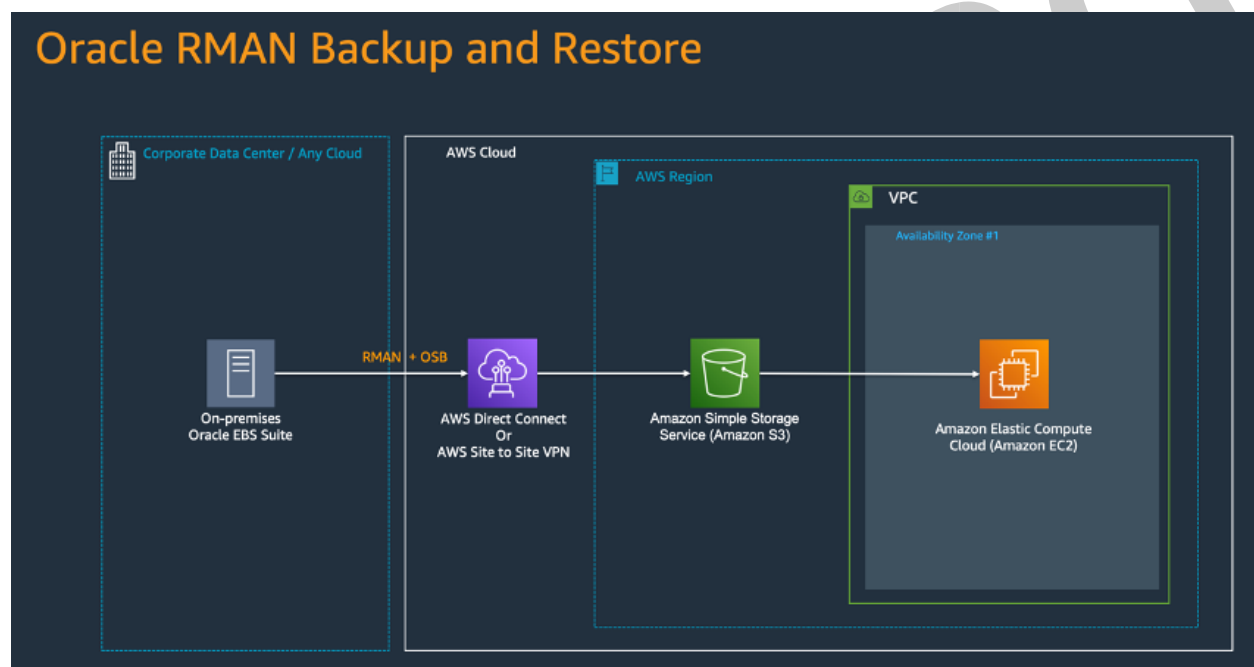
Oracle RMAN Backup and Restore

Corporate Data Center / Any Cloud

AWS Cloud

AWS Region

VPC

Availability Zone #1

RMAN + OSB

On-premises
Oracle EBS Suite

AWS Direct Connect
Or
AWS Site to Site VPN

Amazon Simple Storage
Service (Amazon S3)

Amazon Elastic Compute
Cloud (Amazon EC2)